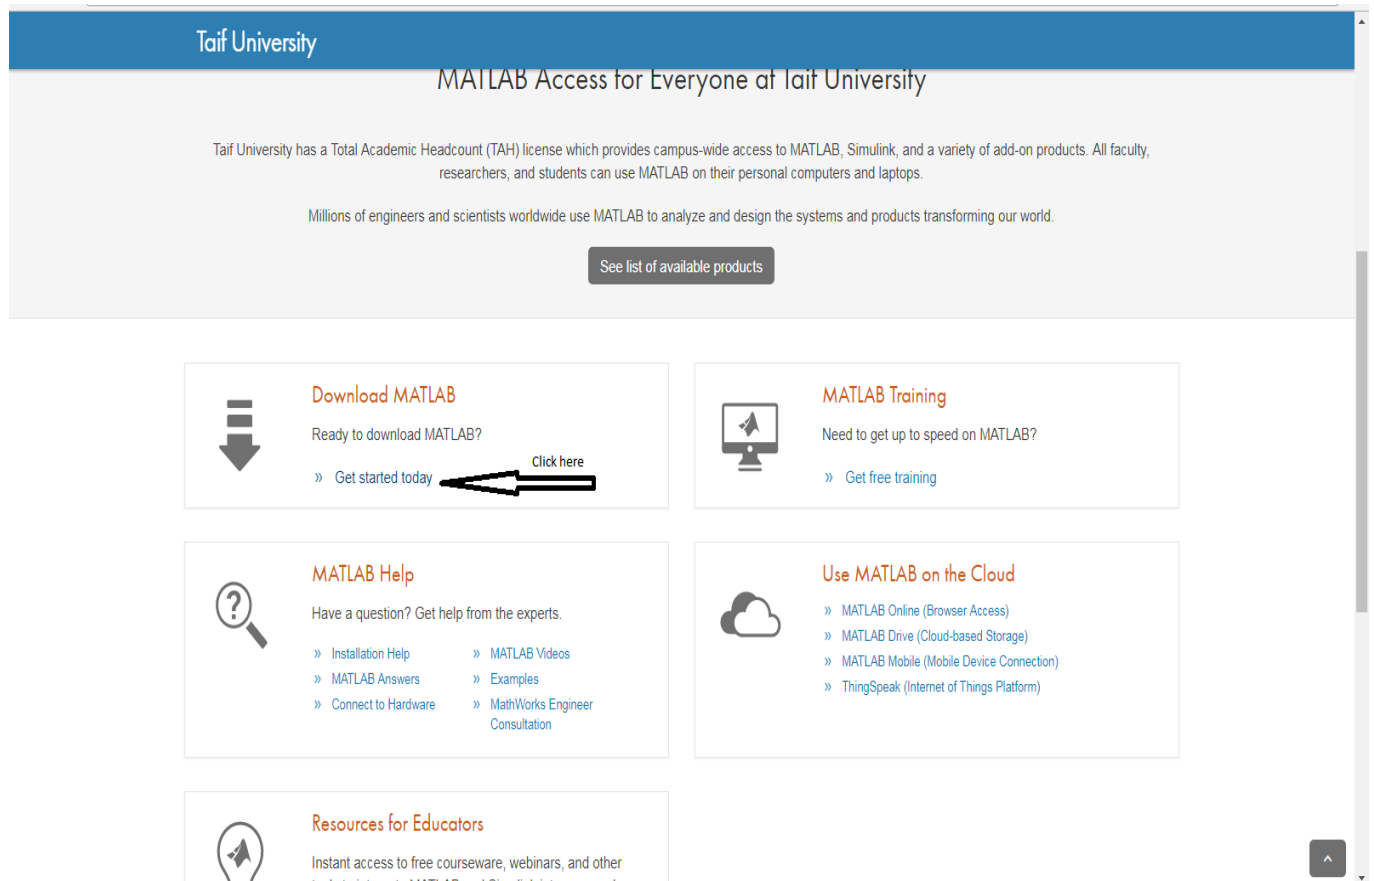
Taif University

MATLAB Access for Everyone at Taif University

Taif University has a Total Academic Headcount (TAH) license which provides campus-wide access to MATLAB, Simulink, and a variety of add-on products. All faculty, researchers, and students can use MATLAB on their personal computers and laptops.

Millions of engineers and scientists worldwide use MATLAB to analyze and design the systems and products transforming our world.

See list of available products

Download MATLAB

Ready to download MATLAB?

» Get started today

Click here

MATLAB Training

Need to get up to speed on MATLAB?

» Get free training

MATLAB Help

Have a question? Get help from the experts.

» Installation Help
» MATLAB Answers
» Connect to Hardware
» MATLAB Videos
» Examples
» MathWorks Engineer Consultation

Use MATLAB on the Cloud

» MATLAB Online (Browser Access)
» MATLAB Drive (Cloud-based Storage)
» MATLAB Mobile (Mobile Device Connection)
» ThingSpeak (Internet of Things Platform)

Resources for Educators

Instant access to free courseware, webinars, and other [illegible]